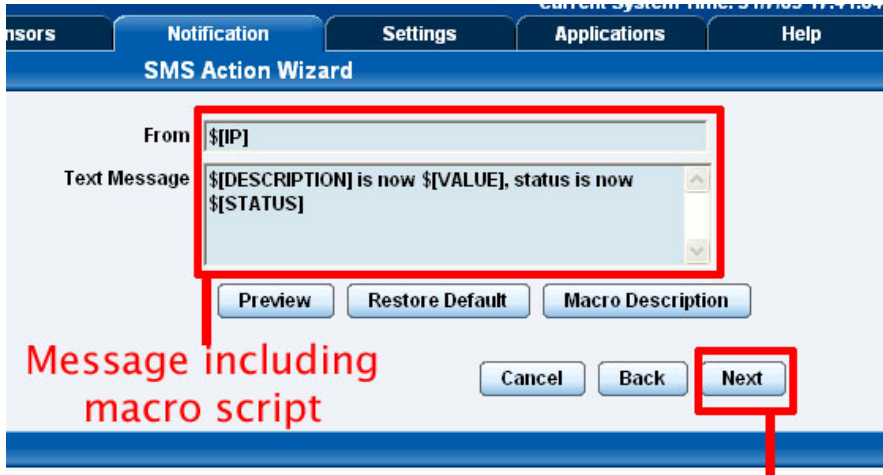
Current System Time: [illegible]

nsors | Notification | Settings | Applications | Help

SMS Action Wizard

From $[IP]

Text Message $[DESCRIPTION] is now $[VALUE], status is now $[STATUS]

Preview Restore Default Macro Description

Message including macro script

Cancel Back Next